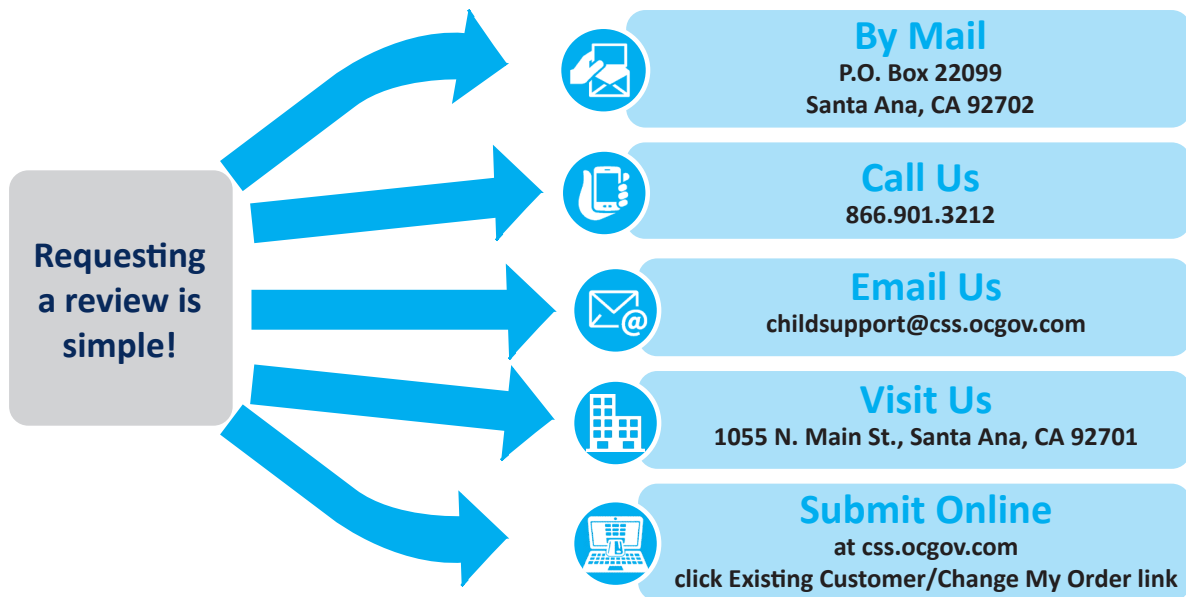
Requesting a review is simple!

By Mail
P.O. Box 22099
Santa Ana, CA 92702

Call Us
866.901.3212

Email Us
childsupport@css.ocgov.com

Visit Us
1055 N. Main St., Santa Ana, CA 92701

Submit Online
at css.ocgov.com
click Existing Customer/Change My Order link